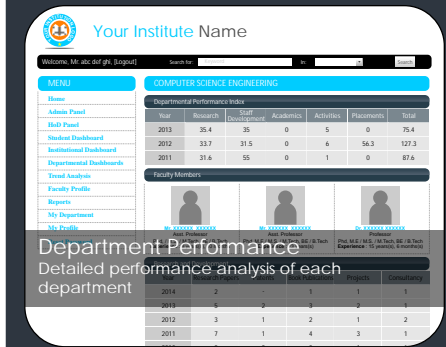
Your Institute Name

Welcome, Mr. abc def ghi, [Logout]
Search for:
In:
Search

MENU
Home
Admin Panel
HoD Panel
Student Dashboard
Institutional Dashboard
Departmental Dashboards
Trend Analysis
Faculty Profile
Reports
My Department
My Profile

COMPUTER SCIENCE ENGINEERING

Departmental Performance Index

| Year | Research | Staff Development | Academics | Activities | Placements | Total |
|---|---|---|---|---|---|---|
| 2013 | 35.4 | 35 | 0 | 5 | 0 | 75.4 |
| 2012 | 33.7 | 31.5 | 0 | 6 | 56.3 | 127.3 |
| 2011 | 31.6 | 55 | 0 | 1 | 0 | 87.6 |

Faculty Members

Mr. XXXXXX XXXXXX
Asst. Professor
Experience : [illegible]

Mr. XXXXXX XXXXXX
Asst. Professor
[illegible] / M.Tech, BE / B.Tech
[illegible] year(s)

Dr. XXXXXX XXXXXX
Professor
Phd, M.E / M.S. / M.Tech, BE / B.Tech
Experience : 15 year(s), 6 month(s)

Department Performance
Detailed performance analysis of each department

| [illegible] | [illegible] | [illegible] | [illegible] | Projects | Consultancy |
|---|---|---|---|---|---|
| 2014 | 2 | - | 1 | 1 | 1 |
| 2013 | 5 | 2 | 3 | 2 | 1 |
| 2012 | 3 | 1 | 2 | 1 | 2 |
| 2011 | 7 | 1 | 4 | 3 | 1 |